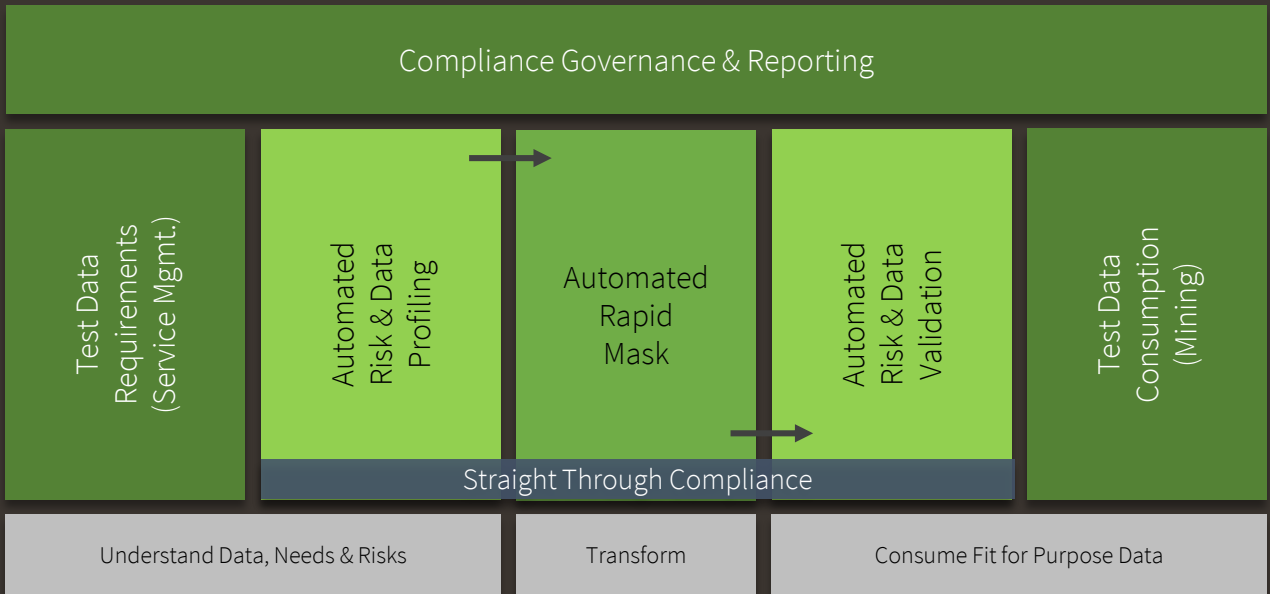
Compliance Governance & Reporting

Test Data Requirements (Service Mgmt.)

Automated Risk & Data Profiling

Automated Rapid Mask

Automated Risk & Data Validation

Test Data Consumption (Mining)

Straight Through Compliance

Understand Data, Needs & Risks

Transform

Consume Fit for Purpose Data